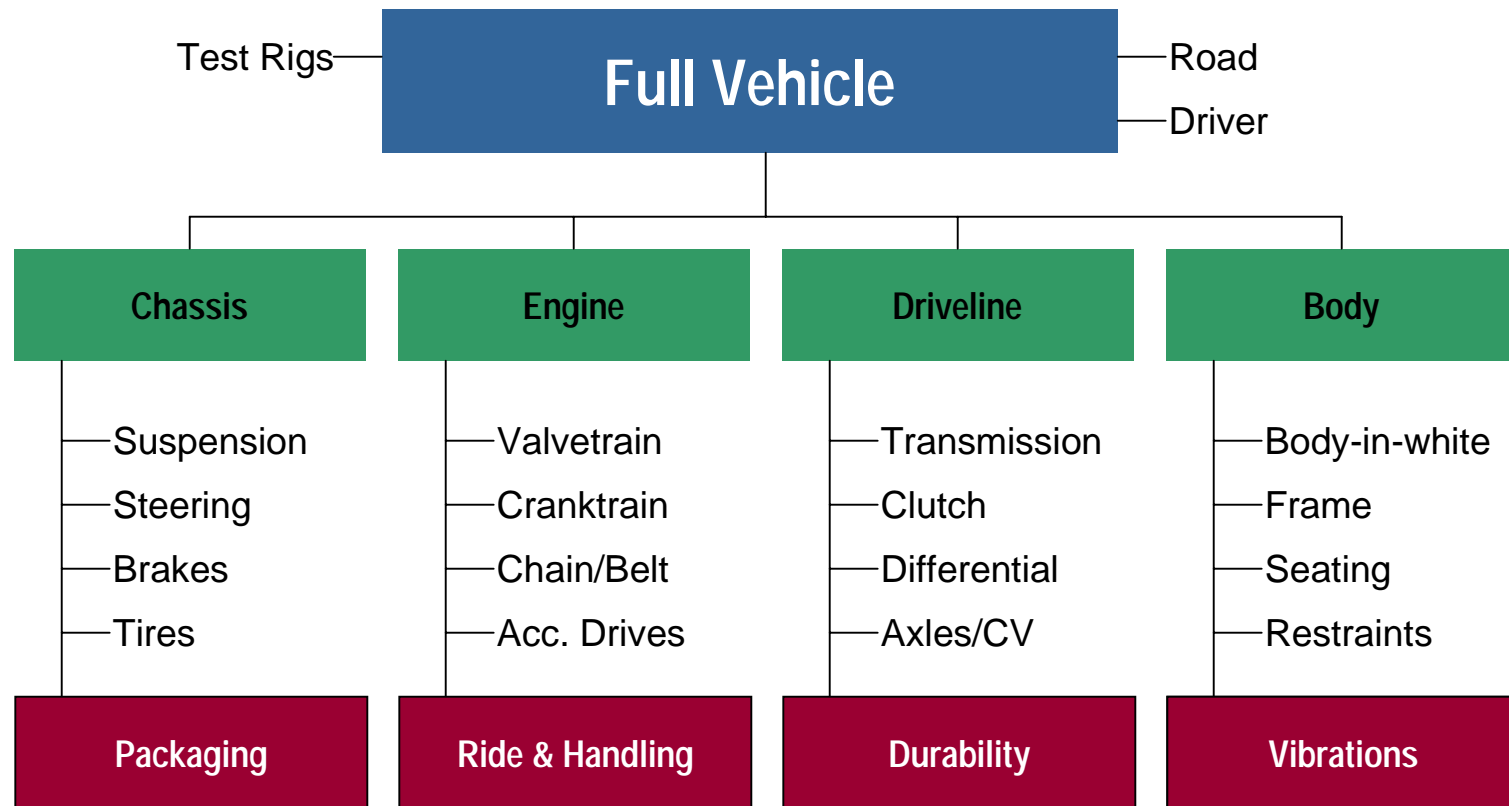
Test Rigs

Full Vehicle

Road

Driver

Chassis

Suspension

Steering

Brakes

Tires

Packaging

Engine

Valvetrain

Cranktrain

Chain/Belt

Acc. Drives

Ride & Handling

Driveline

Transmission

Clutch

Differential

Axles/CV

Durability

Body

Body-in-white

Frame

Seating

Restraints

Vibrations